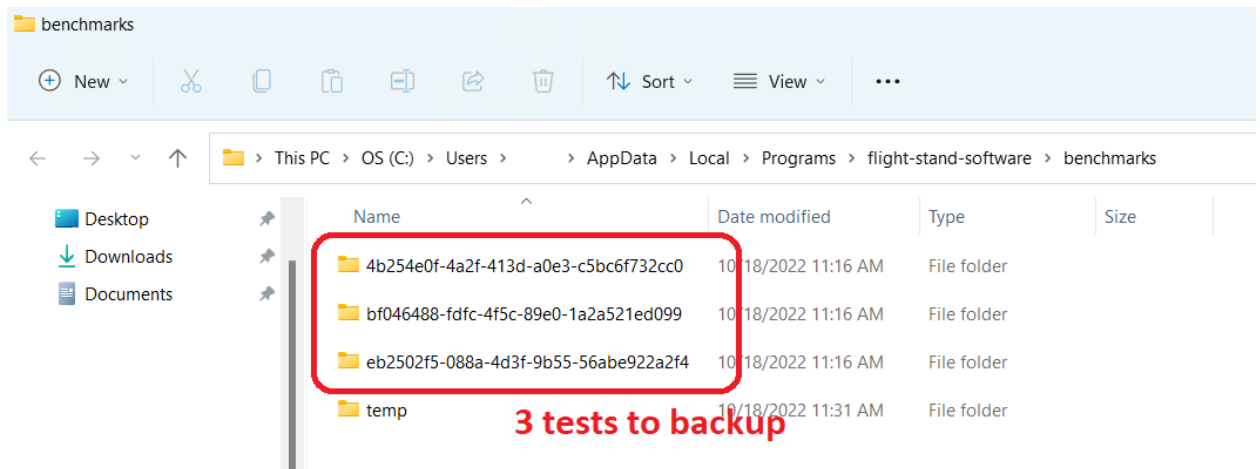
benchmarks

New Sort View ···

This PC > OS (C:) > Users > AppData > Local > Programs > flight-stand-software > benchmarks

Desktop
Downloads
Documents

| Name | Date modified | Type | Size |
|---|---|---|---|
| 4b254e0f-4a2f-413d-a0e3-c5bc6f732cc0 | 10/18/2022 11:16 AM | File folder | |
| bf046488-fdfc-4f5c-89e0-1a2a521ed099 | 10/18/2022 11:16 AM | File folder | |
| eb2502f5-088a-4d3f-9b55-56abe922a2f4 | 10/18/2022 11:16 AM | File folder | |
| temp | 10/18/2022 11:31 AM | File folder | |

3 tests to backup